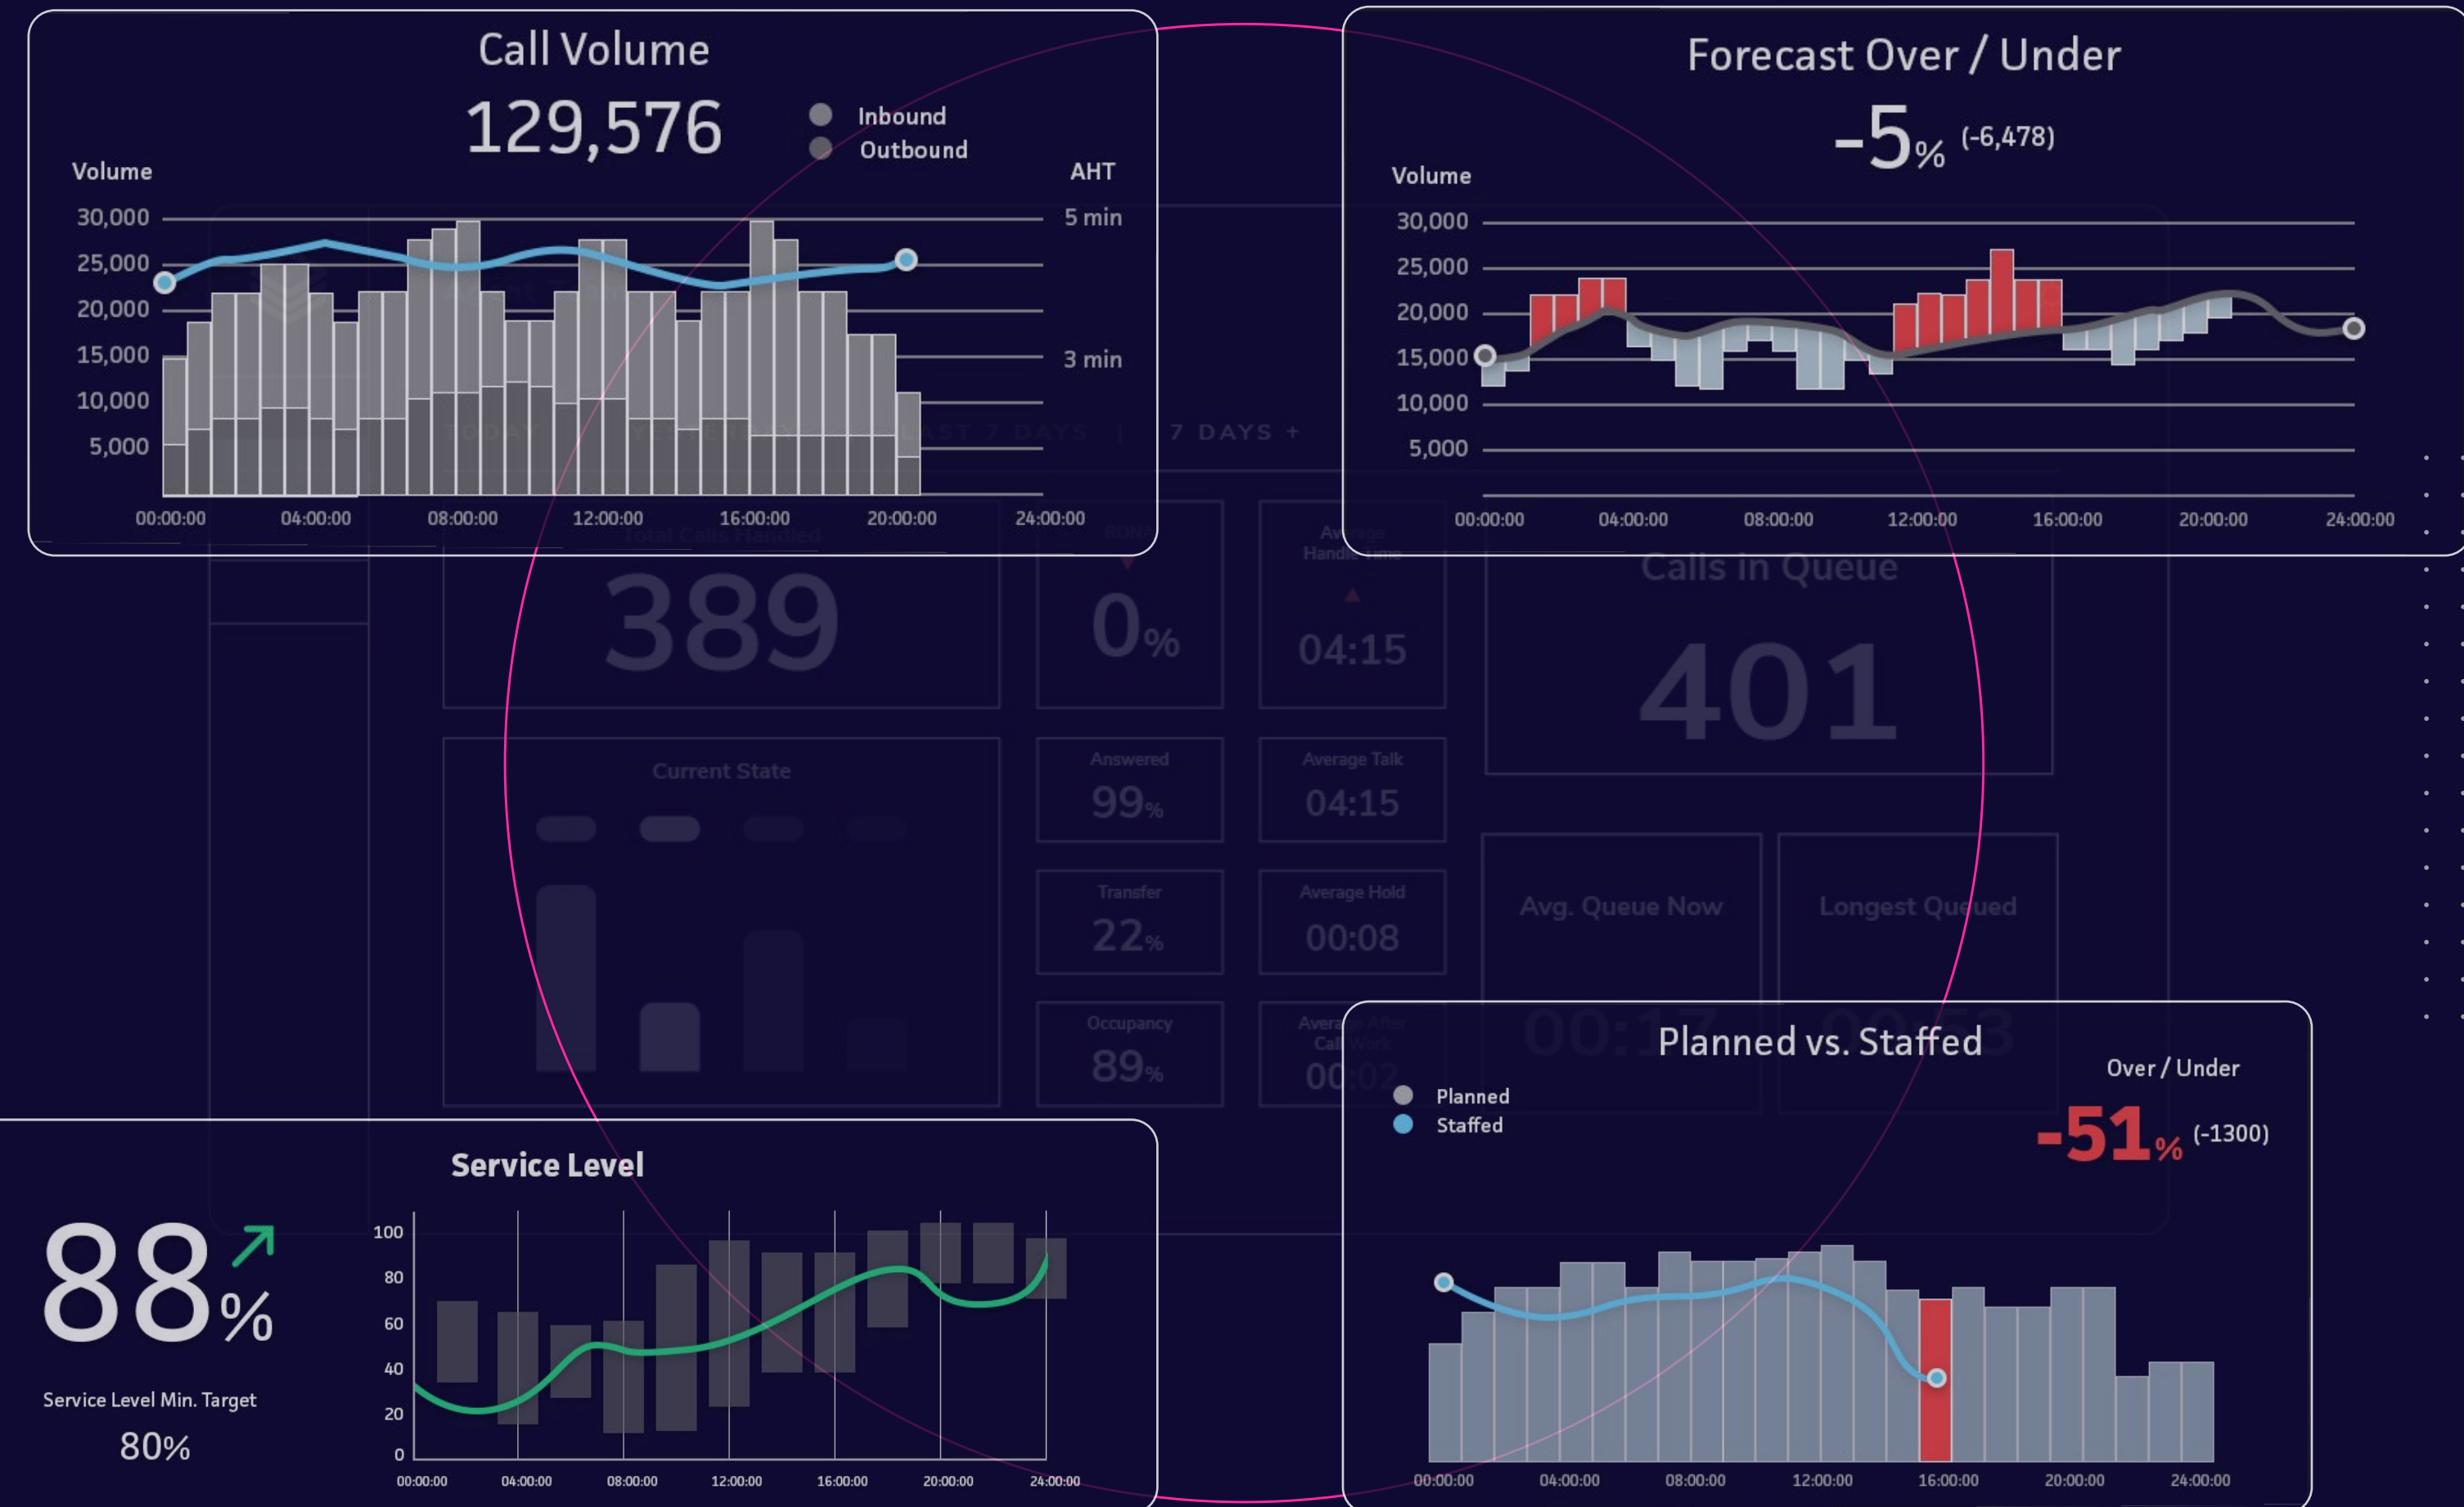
Call Volume
129,576
Inbound
Outbound
Volume
AHT
30,000
25,000
20,000
15,000
10,000
5,000
5 min
3 min
00:00:00 04:00:00 08:00:00 12:00:00 16:00:00 20:00:00 24:00:00

Forecast Over / Under
-5% (-6,478)
Volume
30,000
25,000
20,000
15,000
10,000
5,000
00:00:00 04:00:00 08:00:00 12:00:00 16:00:00 20:00:00 24:00:00

TODAY | YESTERDAY | LAST 7 DAYS | 7 DAYS +

Total Calls Handled
389
RONA
0%
Average Handle Time
04:15
Calls in Queue
401
Current State
Answered
99%
Average Talk
04:15
Transfer
22%
Average Hold
00:08
Avg. Queue Now
Longest Queued
Occupancy
89%
Average After Call Work
00:02

Service Level
88%
Service Level Min. Target
80%
100
80
60
40
20
0
00:00:00 04:00:00 08:00:00 12:00:00 16:00:00 20:00:00 24:00:00

Planned vs. Staffed
Planned
Staffed
Over / Under
-51% (-1300)
00:00:00 04:00:00 08:00:00 12:00:00 16:00:00 20:00:00 24:00:00